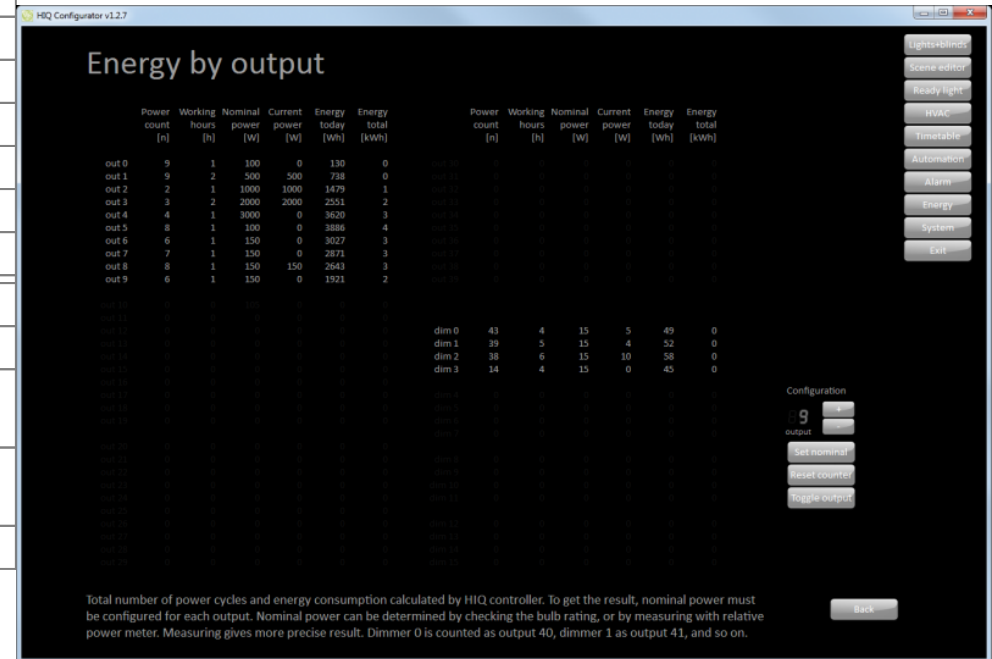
HIQ Configurator v1.2.7

Energy by output

| | Power count [n] | Working hours [h] | Nominal power [W] | Current power [W] | Energy today [Wh] | Energy total [kWh] |
|---|---|---|---|---|---|---|
| out 0 | 9 | 1 | 100 | 0 | 130 | 0 |
| out 1 | 9 | 2 | 500 | 500 | 738 | 0 |
| out 2 | 2 | 1 | 1000 | 1000 | 1479 | 1 |
| out 3 | 3 | 2 | 2000 | 2000 | 2551 | 2 |
| out 4 | 4 | 1 | 3000 | 0 | 3620 | 3 |
| out 5 | 8 | 1 | 100 | 0 | 3886 | 4 |
| out 6 | 6 | 1 | 150 | 0 | 3027 | 3 |
| out 7 | 7 | 1 | 150 | 0 | 2871 | 3 |
| out 8 | 8 | 1 | 150 | 150 | 2643 | 3 |
| out 9 | 6 | 1 | 150 | 0 | 1921 | 2 |

| | Power count [n] | Working hours [h] | Nominal power [W] | Current power [W] | Energy today [Wh] | Energy total [kWh] |
|---|---|---|---|---|---|---|
| dim 0 | 43 | 4 | 15 | 5 | 49 | 0 |
| dim 1 | 39 | 5 | 15 | 4 | 52 | 0 |
| dim 2 | 38 | 6 | 15 | 10 | 58 | 0 |
| dim 3 | 14 | 4 | 15 | 0 | 45 | 0 |

Lights+blinds
Scene editor
Ready light
HVAC
Timetable
Automation
Alarm
Energy
System
Exit

Configuration
9
output
+
-
Set nominal
Reset counter
Toggle output

Total number of power cycles and energy consumption calculated by HIQ controller. To get the result, nominal power must be configured for each output. Nominal power can be determined by checking the bulb rating, or by measuring with relative power meter. Measuring gives more precise result. Dimmer 0 is counted as output 40, dimmer 1 as output 41, and so on.

Back